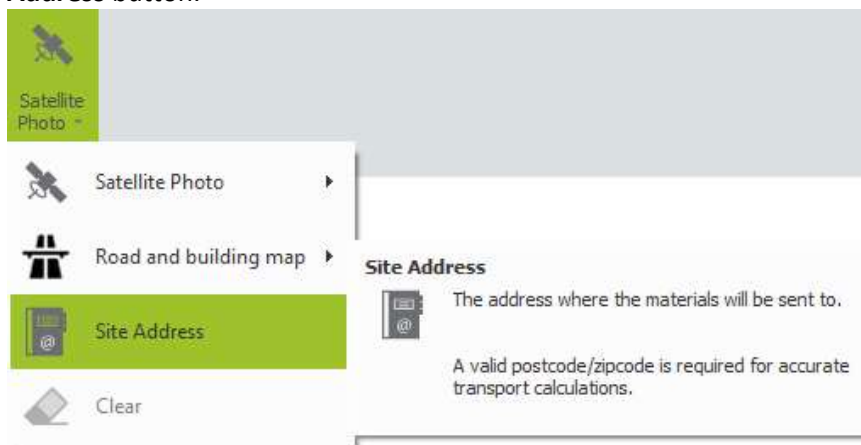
Address button.

Satellite Photo

Satellite Photo

Road and building map

Site Address

Clear

Site Address

The address where the materials will be sent to.

A valid postcode/zipcode is required for accurate transport calculations.